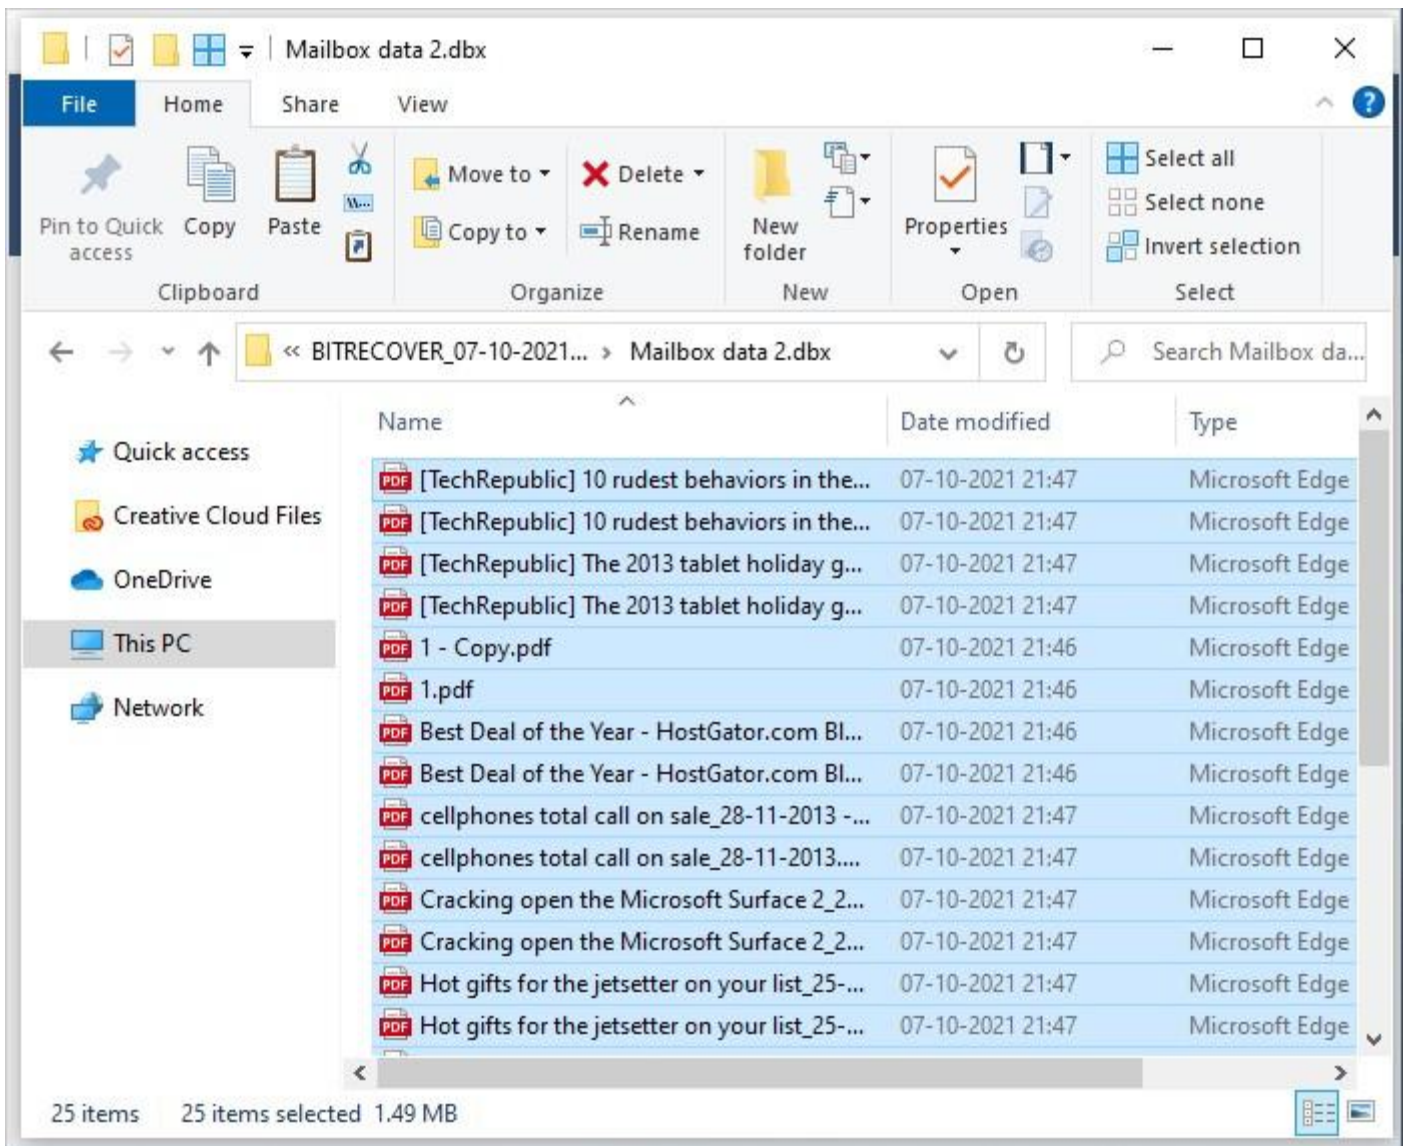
Mailbox data 2.dbx

File Home Share View

Pin to Quick access Copy Paste
Clipboard

Move to Delete
Copy to Rename
Organize

New folder
New

Properties
Open

Select all
Select none
Invert selection
Select

« BITRECOVER_07-10-2021... › Mailbox data 2.dbx

Search Mailbox da...

Quick access
Creative Cloud Files
OneDrive
This PC
Network

| Name | Date modified | Type |
|---|---|---|
| [TechRepublic] 10 rudest behaviors in the... | 07-10-2021 21:47 | Microsoft Edge |
| [TechRepublic] 10 rudest behaviors in the... | 07-10-2021 21:47 | Microsoft Edge |
| [TechRepublic] The 2013 tablet holiday g... | 07-10-2021 21:47 | Microsoft Edge |
| [TechRepublic] The 2013 tablet holiday g... | 07-10-2021 21:47 | Microsoft Edge |
| 1 - Copy.pdf | 07-10-2021 21:46 | Microsoft Edge |
| 1.pdf | 07-10-2021 21:46 | Microsoft Edge |
| Best Deal of the Year - HostGator.com Bl... | 07-10-2021 21:46 | Microsoft Edge |
| Best Deal of the Year - HostGator.com Bl... | 07-10-2021 21:46 | Microsoft Edge |
| cellphones total call on sale_28-11-2013 -... | 07-10-2021 21:47 | Microsoft Edge |
| cellphones total call on sale_28-11-2013.... | 07-10-2021 21:47 | Microsoft Edge |
| Cracking open the Microsoft Surface 2_2... | 07-10-2021 21:47 | Microsoft Edge |
| Cracking open the Microsoft Surface 2_2... | 07-10-2021 21:47 | Microsoft Edge |
| Hot gifts for the jetsetter on your list_25-... | 07-10-2021 21:47 | Microsoft Edge |
| Hot gifts for the jetsetter on your list_25-... | 07-10-2021 21:47 | Microsoft Edge |

25 items 25 items selected 1.49 MB